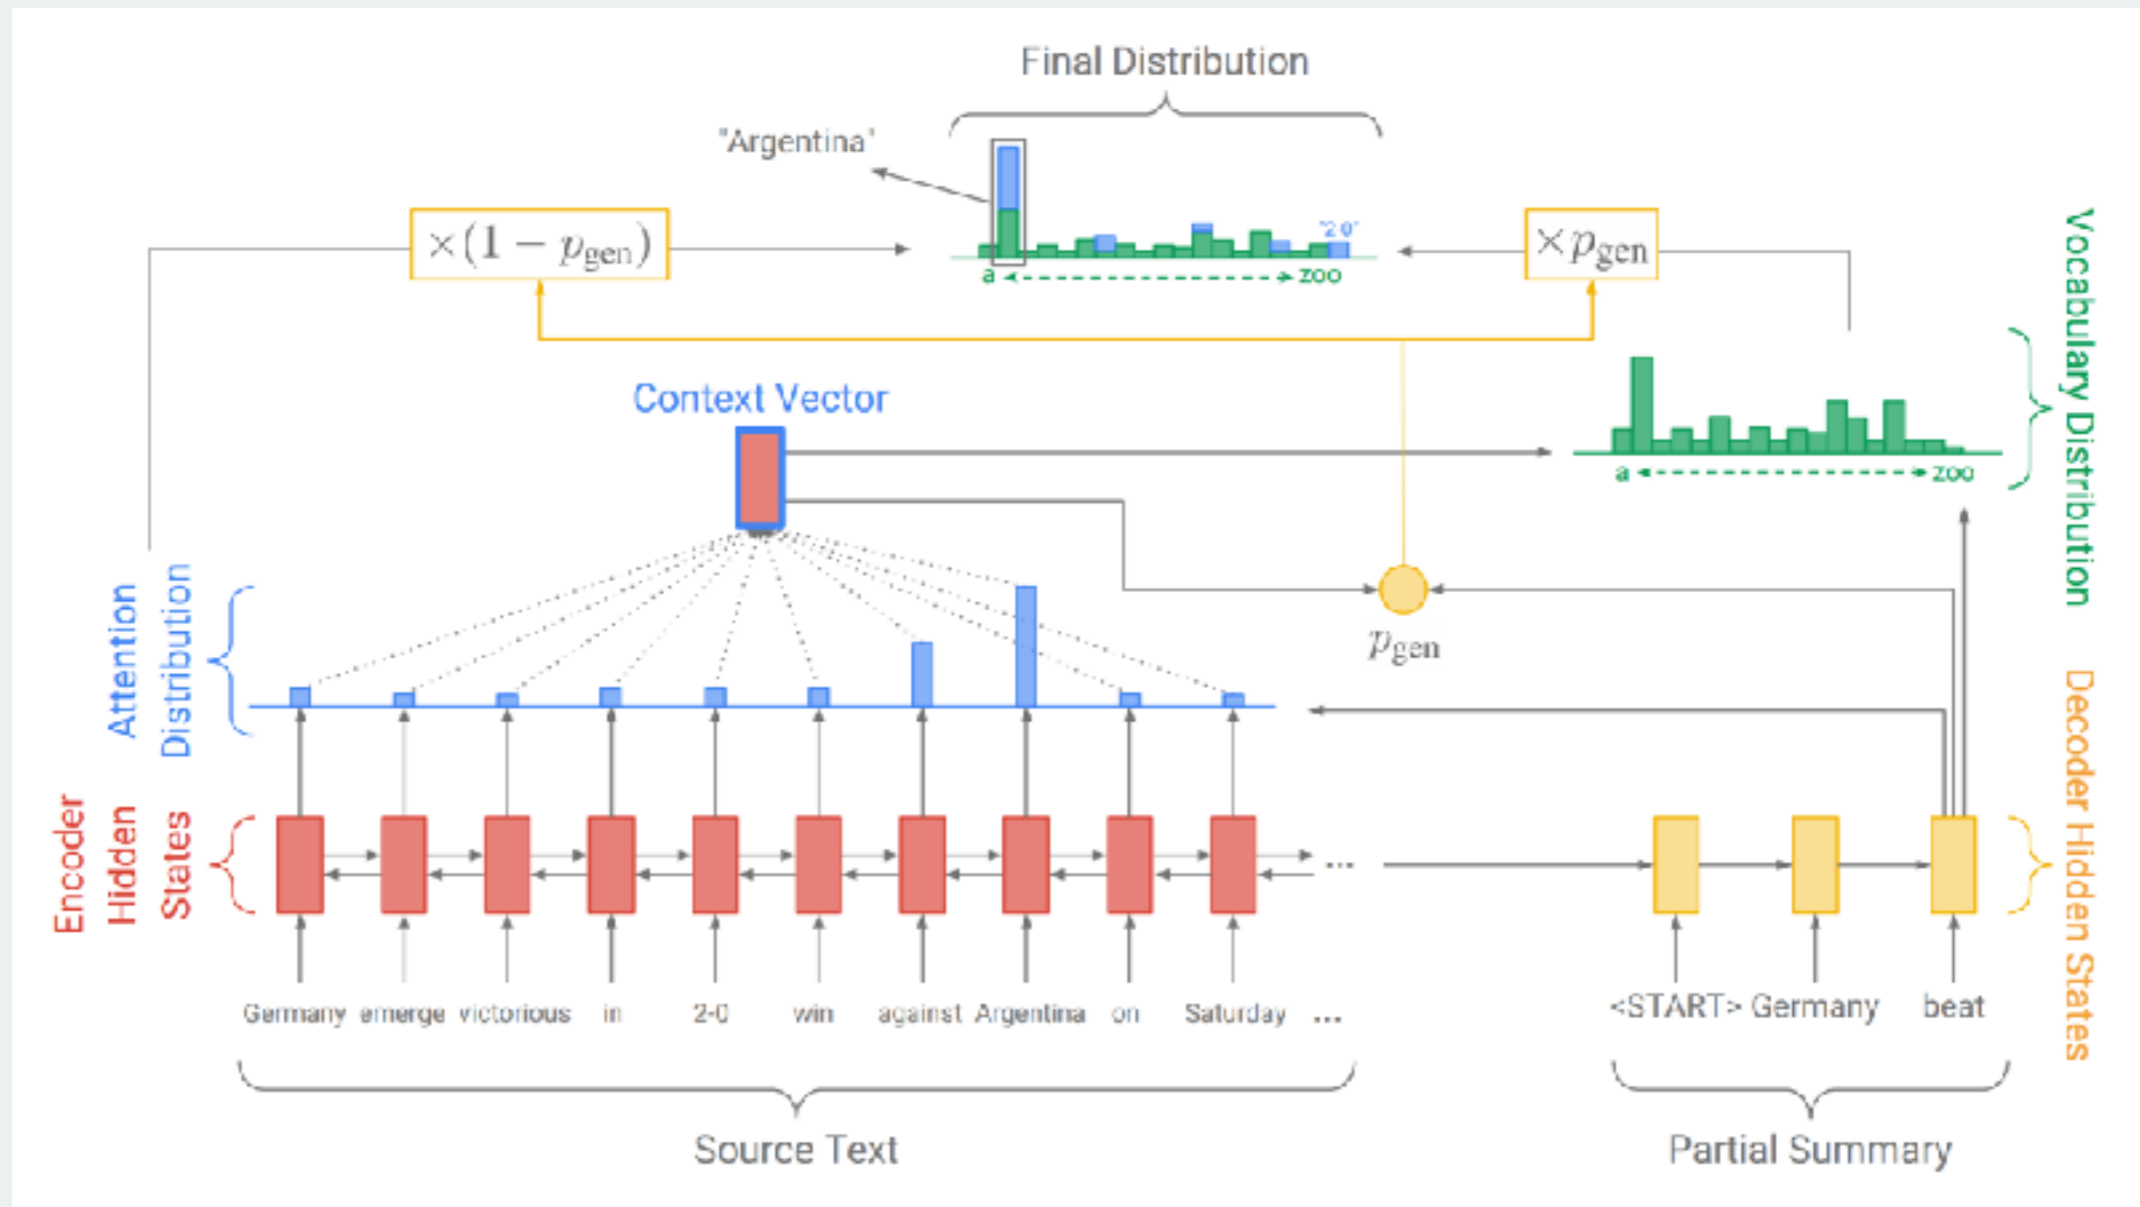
Final Distribution

"Argentina"

$\times(1-p_{gen})$

"2-0"

a zoo

$\times p_{gen}$

Context Vector

Vocabulary Distribution

a zoo

Attention Distribution

$p_{gen}$

Encoder Hidden States

Decoder Hidden States

Germany emerge victorious in 2-0 win against Argentina on Saturday ...

<START> Germany beat

Source Text

Partial Summary